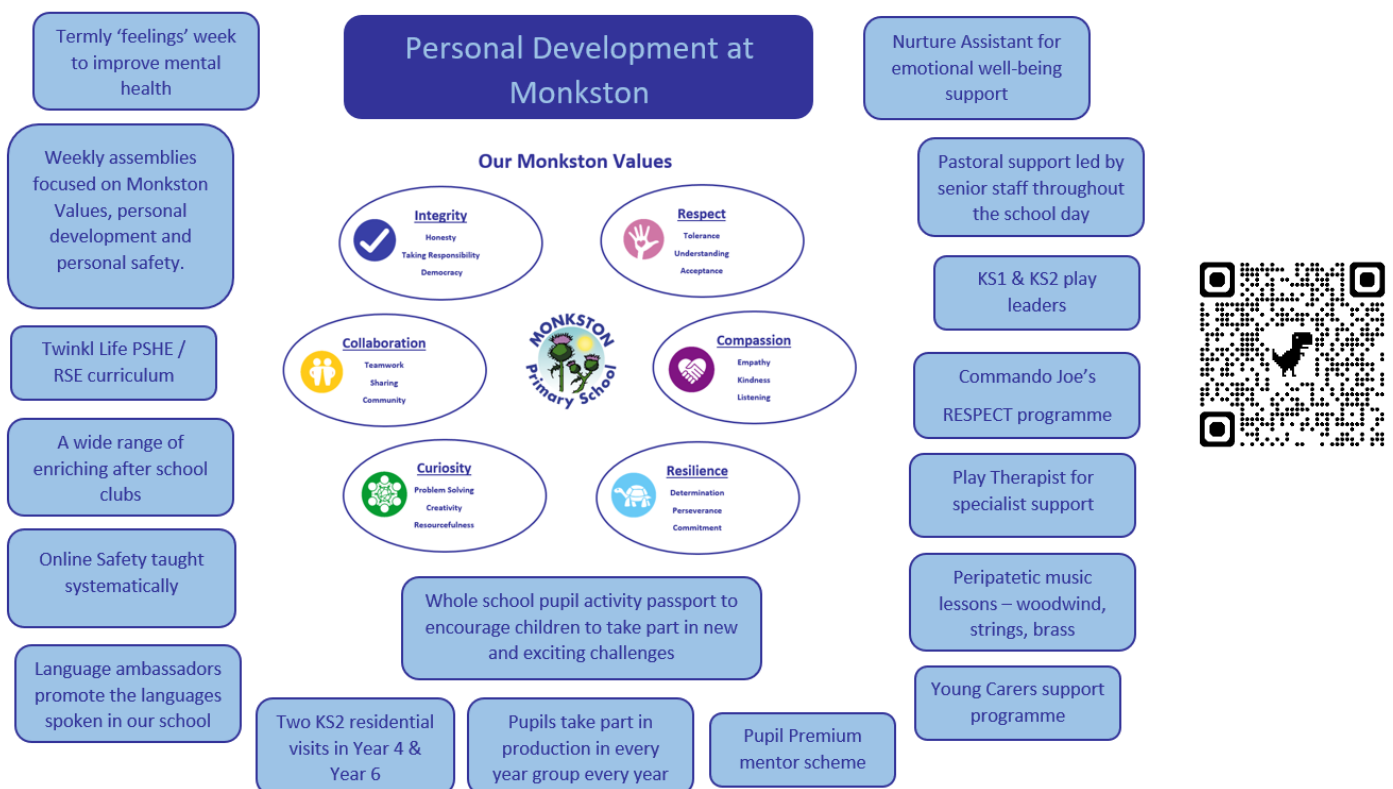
Termly ‘feelings’ week to improve mental health

Personal Development at Monkston

Nurture Assistant for emotional well-being support

Weekly assemblies focused on Monkston Values, personal development and personal safety.

Our Monkston Values

Integrity
Honesty
Taking Responsibility
Democracy

Respect
Tolerance
Understanding
Acceptance

Pastoral support led by senior staff throughout the school day

KS1 & KS2 play leaders

Twinkl Life PSHE / RSE curriculum

Collaboration
Teamwork
Sharing
Community

MONKSTON Primary School

Compassion
Empathy
Kindness
Listening

Commando Joe’s RESPECT programme

A wide range of enriching after school clubs

Curiosity
Problem Solving
Creativity
Resourcefulness

Resilience
Determination
Perseverance
Commitment

Play Therapist for specialist support

Online Safety taught systematically

Whole school pupil activity passport to encourage children to take part in new and exciting challenges

Peripatetic music lessons – woodwind, strings, brass

Language ambassadors promote the languages spoken in our school

Young Carers support programme

Two KS2 residential visits in Year 4 & Year 6

Pupils take part in production in every year group every year

Pupil Premium mentor scheme